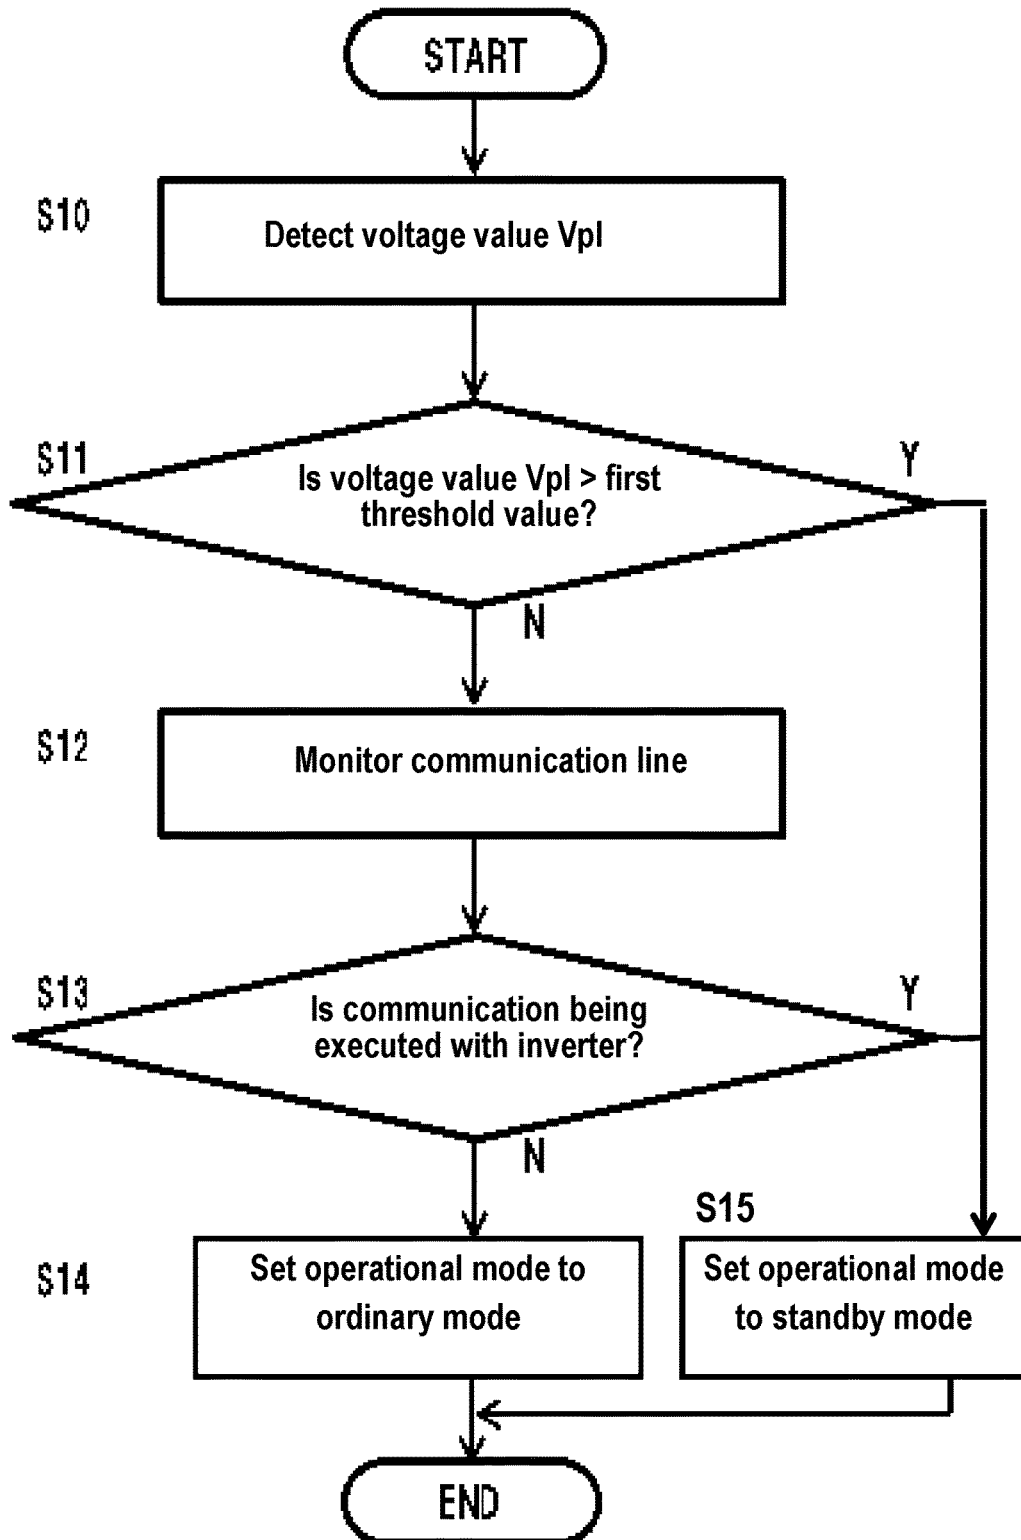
START

S10
Detect voltage value Vpl

S11
Is voltage value Vpl > first threshold value?
Y
N

S12
Monitor communication line

S13
Is communication being executed with inverter?
Y
N

S15

S14
Set operational mode to ordinary mode

Set operational mode to standby mode

END